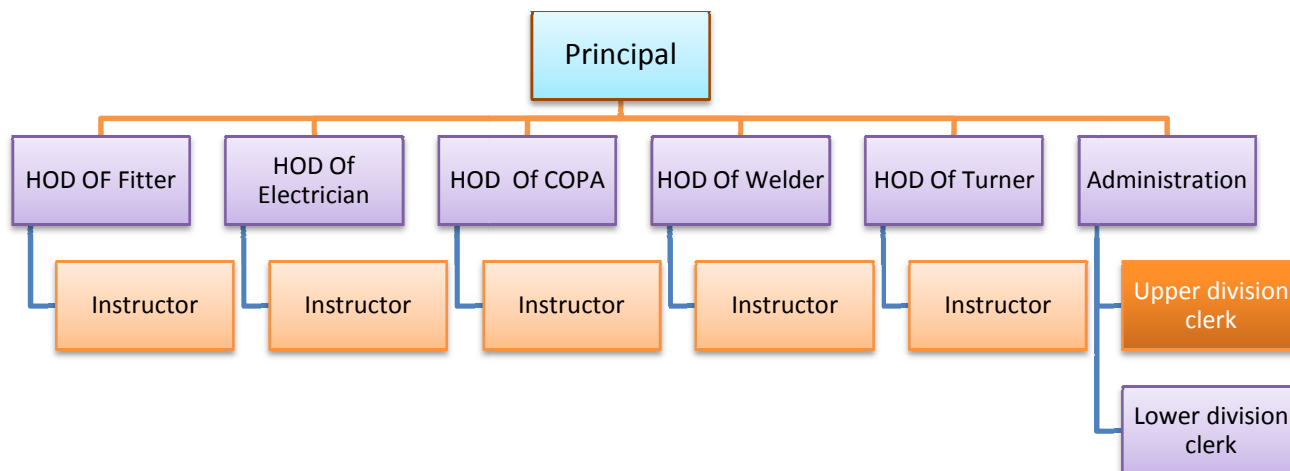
Principal

HOD OF Fitter

Instructor

HOD Of Electrician

Instructor

HOD Of COPA

Instructor

HOD Of Welder

Instructor

HOD Of Turner

Instructor

Administration

Upper division clerk

Lower division clerk